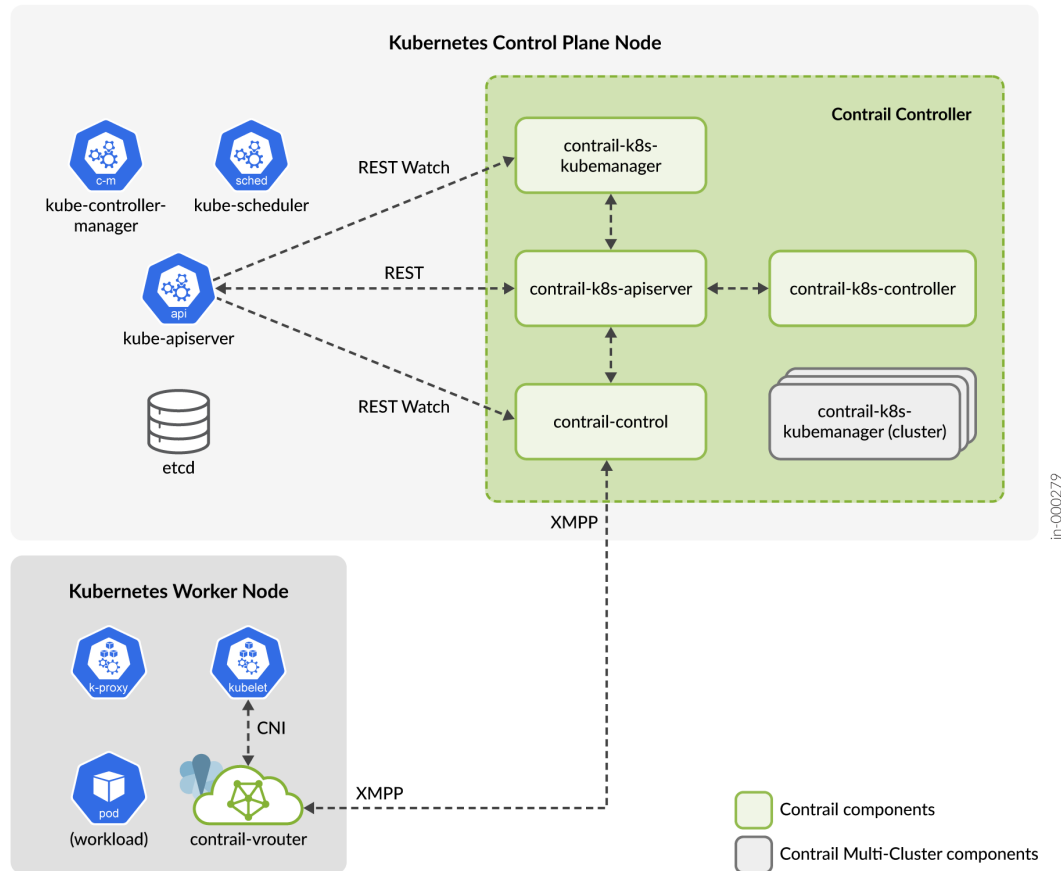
Kubernetes Control Plane Node

Contrail Controller

c-m
kube-controller-manager

sched
kube-scheduler

api
kube-apiserver

etcd

REST Watch

REST

REST Watch

contrail-k8s-kubemanager

contrail-k8s-apiserver

contrail-k8s-controller

contrail-control

contrail-k8s-kubemanager (cluster)

XMPP

jn-000279

Kubernetes Worker Node

k-proxy

kubelet

CNI

pod
(workload)

contrail-vrouter

XMPP

Contrail components

Contrail Multi-Cluster components